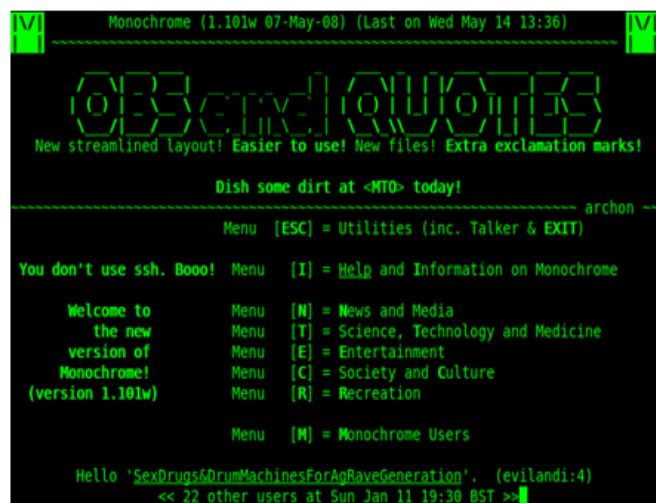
|\/| Monochrome (1.101w 07-May-08) (Last on Wed May 14 13:36) |\/|

OBSand QUOTES

New streamlined layout! Easier to use! New files! Extra exclamation marks!

Dish some dirt at <MTO> today!

archon

Menu [ESC] = Utilities (inc. Talker & EXIT)

You don't use ssh. Booo! Menu [I] = Help and Information on Monochrome

Welcome to the new version of Monochrome! (version 1.101w)

Menu [N] = News and Media
Menu [T] = Science, Technology and Medicine
Menu [E] = Entertainment
Menu [C] = Society and Culture
Menu [R] = Recreation

Menu [M] = Monochrome Users

Hello 'SexDrugs&DrumMachinesForAgRaveGeneration'. (evilandi:4)
<< 22 other users at Sun Jan 11 19:30 BST >>